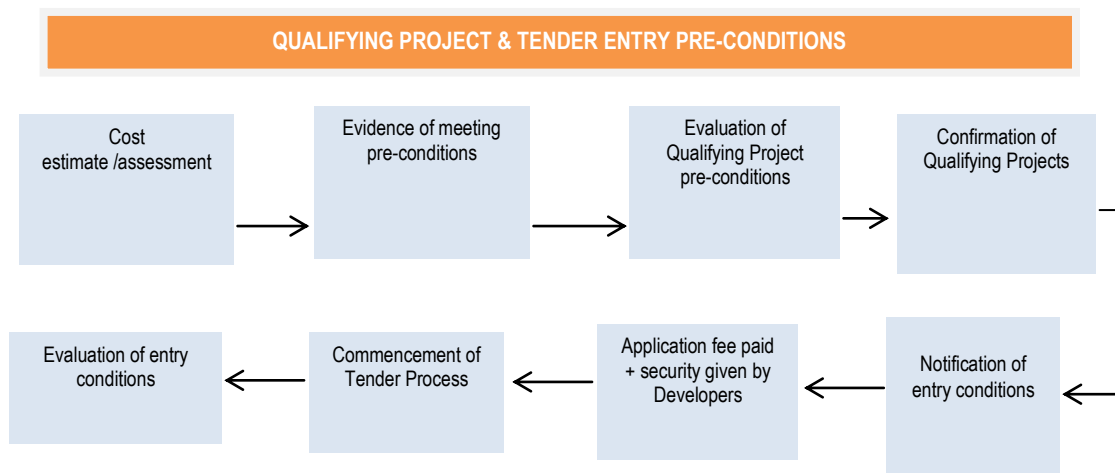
QUALIFYING PROJECT & TENDER ENTRY PRE-CONDITIONS

Cost estimate /assessment

Evidence of meeting pre-conditions

Evaluation of Qualifying Project pre-conditions

Confirmation of Qualifying Projects

Notification of entry conditions

Application fee paid + security given by Developers

Commencement of Tender Process

Evaluation of entry conditions